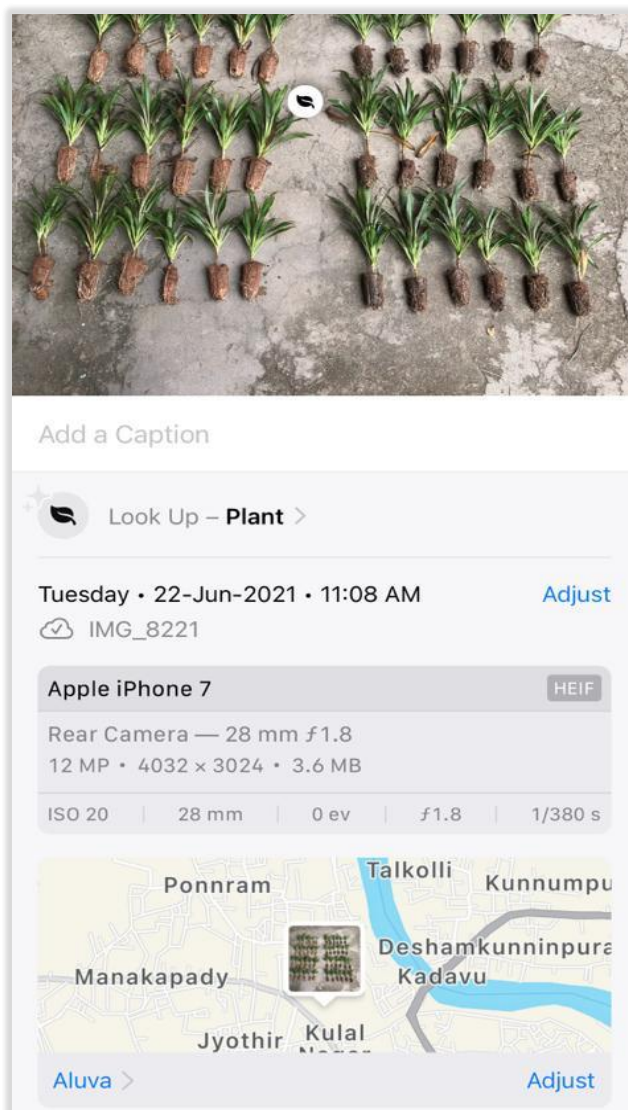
Add a Caption

Look Up – **Plant** >

Tuesday • 22-Jun-2021 • 11:08 AM

Adjust

IMG_8221

Apple iPhone 7

HEIF

Rear Camera — 28 mm ƒ1.8

12 MP • 4032 × 3024 • 3.6 MB

| ISO 20 | 28 mm | 0 ev | ƒ1.8 | 1/380 s |
|---|---|---|---|---|

Talkolli

Ponnram

Kunnumpu

Deshamkunninpura

Manakapady

Kadavu

Jyothir

Kulal

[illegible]

Aluva >

Adjust